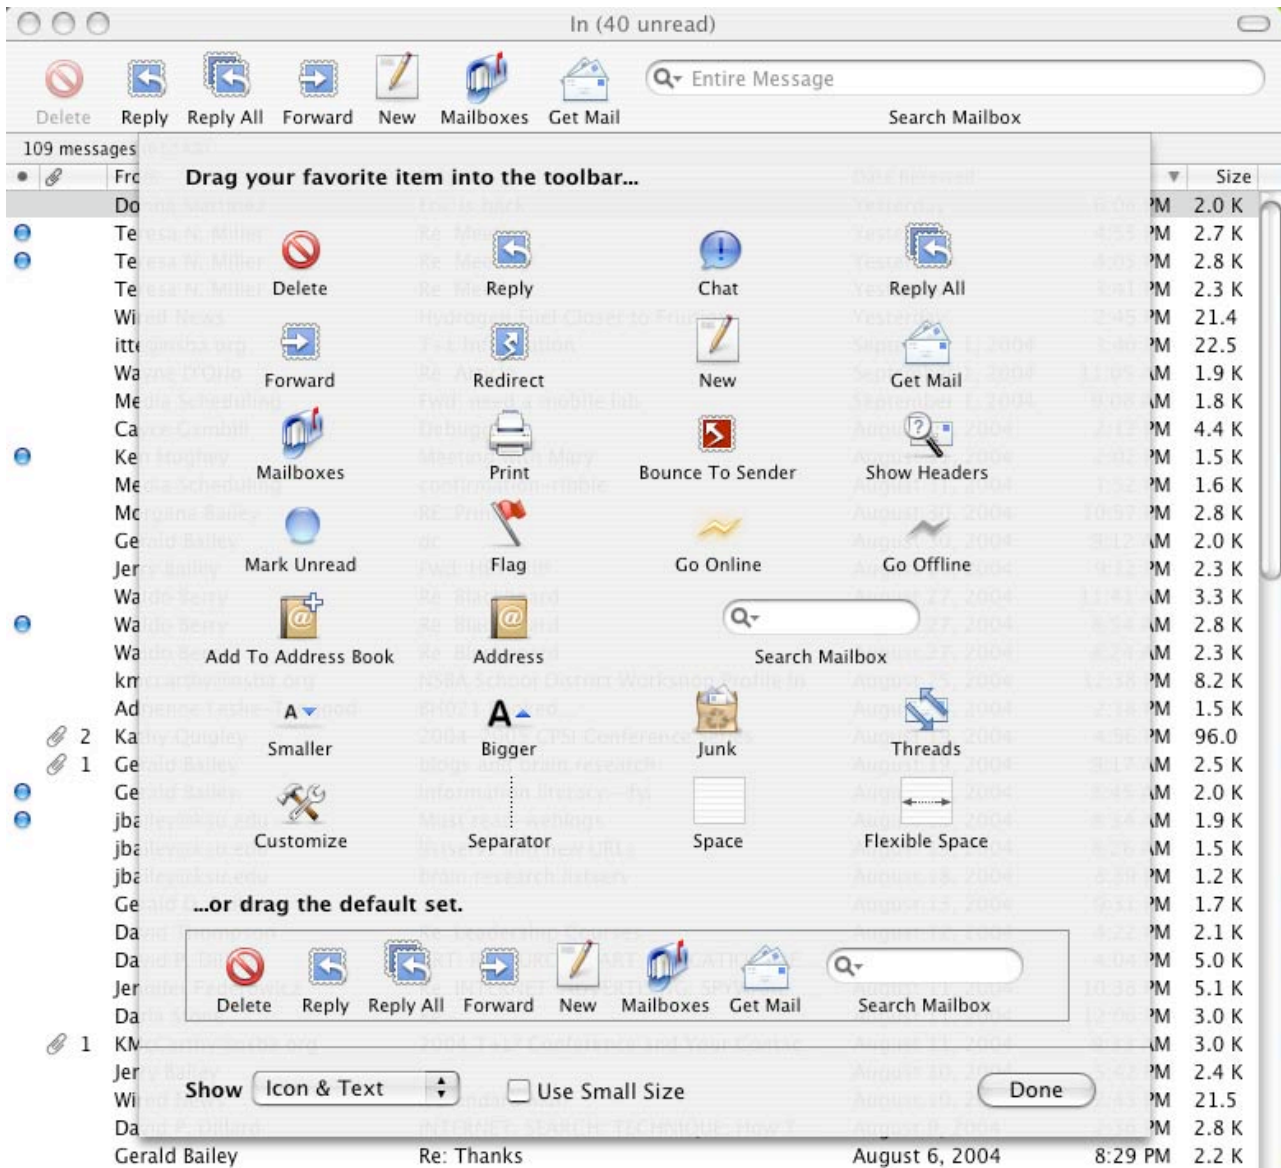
In (40 unread)

Delete Reply Reply All Forward New Mailboxes Get Mail

Entire Message

Search Mailbox

109 messages

Fro

Size

Drag your favorite item into the toolbar...

Delete
Reply
Chat
Reply All
Forward
Redirect
New
Get Mail
Mailboxes
Print
Bounce To Sender
Show Headers
Mark Unread
Flag
Go Online
Go Offline
Add To Address Book
Address
Search Mailbox
Smaller
Bigger
Junk
Threads
Customize
Separator
Space
Flexible Space

...or drag the default set.

Delete Reply Reply All Forward New Mailboxes Get Mail Search Mailbox

Show Icon & Text Use Small Size Done

| | | From | | | Size |
|---|---|---|---|---|---|
| | | Do | | PM | 2.0 K |
| | | Te | | PM | 2.7 K |
| | | Te | | PM | 2.8 K |
| | | Te | | PM | 2.3 K |
| | | Wi | | PM | 21.4 |
| | | itt | | PM | 22.5 |
| | | Wa | | AM | 1.9 K |
| | | Me | | AM | 1.8 K |
| | | Ca | | PM | 4.4 K |
| | | Ke | | PM | 1.5 K |
| | | Me | | PM | 1.6 K |
| | | Mo | | PM | 2.8 K |
| | | Ge | | AM | 2.0 K |
| | | Jer | | PM | 2.3 K |
| | | Wa | | AM | 3.3 K |
| | | Wa | | AM | 2.8 K |
| | | Wa | | AM | 2.3 K |
| | | km | | PM | 8.2 K |
| | | Ad | | PM | 1.5 K |
| | 2 | Ka | | PM | 96.0 |
| | 1 | Ge | | AM | 2.5 K |
| | | Ge | | AM | 2.0 K |
| | | jba | | AM | 1.9 K |
| | | jba | | AM | 1.5 K |
| | | jba | | PM | 1.2 K |
| | | Ge | | PM | 1.7 K |
| | | Da | | PM | 2.1 K |
| | | Da | | PM | 5.0 K |
| | | Jer | | PM | 5.1 K |
| | | Da | | PM | 3.0 K |
| | 1 | KM | | AM | 3.0 K |
| | | Jer | | PM | 2.4 K |
| | | Wi | | PM | 21.5 |
| | | Da | | PM | 2.8 K |
| | | Gerald Bailey | Re: Thanks | August 6, 2004 8:29 PM | 2.2 K |